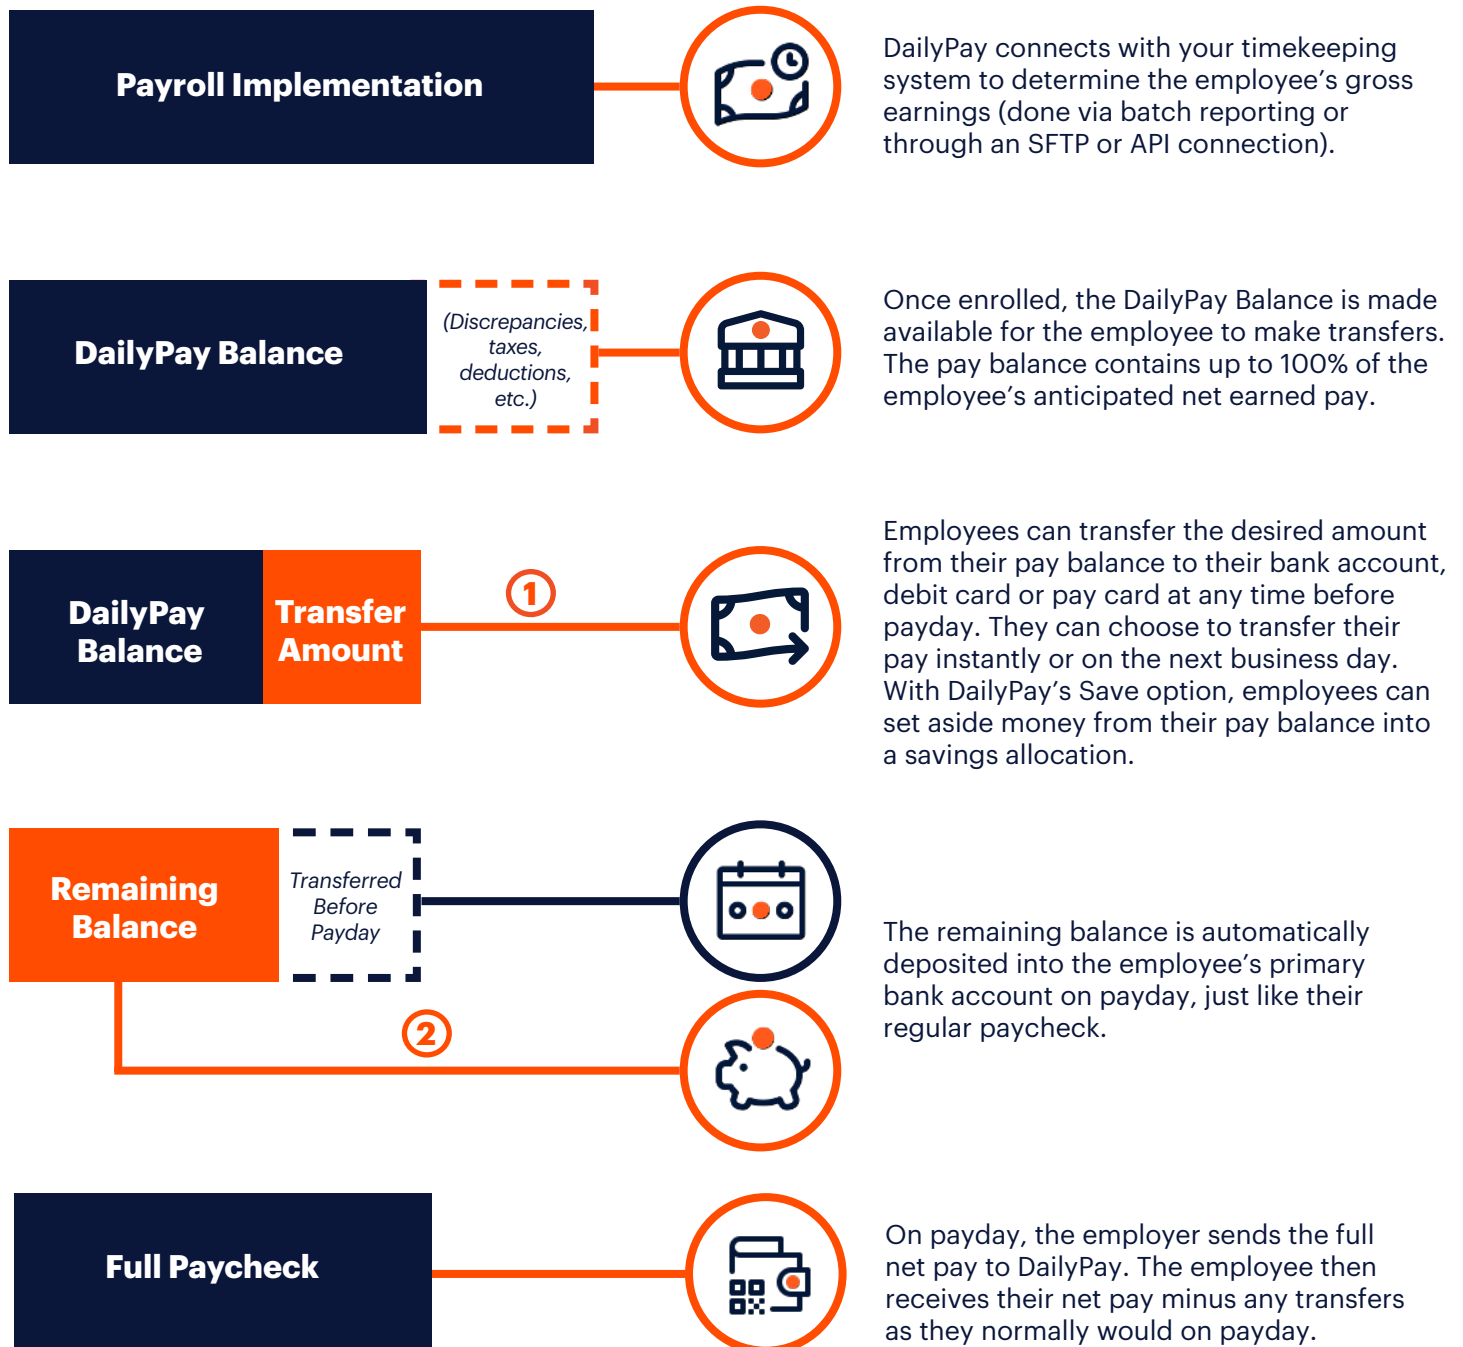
Payroll Implementation

DailyPay connects with your timekeeping system to determine the employee's gross earnings (done via batch reporting or through an SFTP or API connection).

DailyPay Balance

(Discrepancies, taxes, deductions, etc.)

Once enrolled, the DailyPay Balance is made available for the employee to make transfers. The pay balance contains up to 100% of the employee's anticipated net earned pay.

DailyPay Balance

Transfer Amount

1

Employees can transfer the desired amount from their pay balance to their bank account, debit card or pay card at any time before payday. They can choose to transfer their pay instantly or on the next business day. With DailyPay's Save option, employees can set aside money from their pay balance into a savings allocation.

Remaining Balance

Transferred Before Payday

2

The remaining balance is automatically deposited into the employee's primary bank account on payday, just like their regular paycheck.

Full Paycheck

On payday, the employer sends the full net pay to DailyPay. The employee then receives their net pay minus any transfers as they normally would on payday.